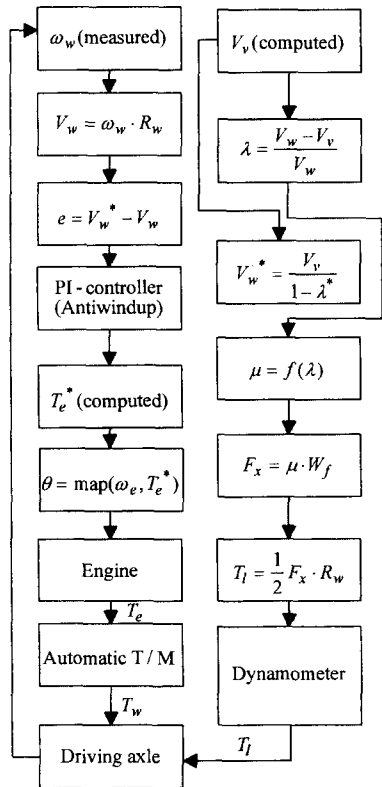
$\omega_w$ (measured)

$V_w = \omega_w \cdot R_w$

$e = V_w^* - V_w$

PI - controller (Antiwindup)

$T_e^*$ (computed)

$\theta = \text{map}(\omega_e, T_e^*)$

Engine

$T_e$

Automatic T / M

$T_w$

Driving axle

$V_v$ (computed)

$\lambda = \frac{V_w - V_v}{V_w}$

$V_w^* = \frac{V_v}{1 - \lambda^*}$

$\mu = f(\lambda)$

$F_x = \mu \cdot W_f$

$T_l = \frac{1}{2} F_x \cdot R_w$

Dynamometer

$T_l$